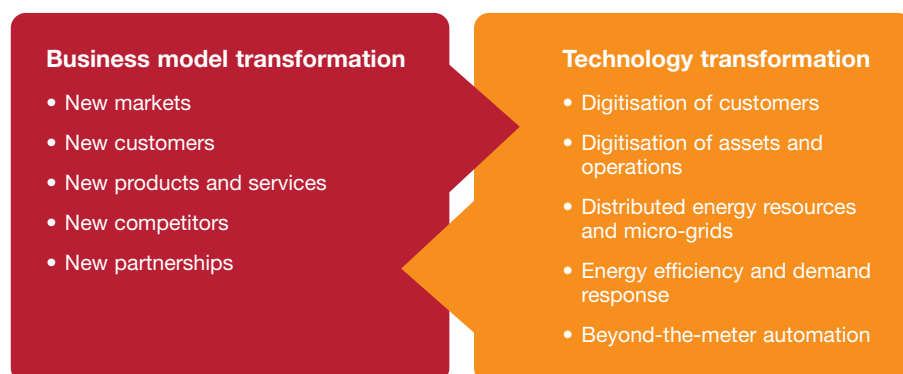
Business model transformation

• New markets
• New customers
• New products and services
• New competitors
• New partnerships

Technology transformation

• Digitisation of customers
• Digitisation of assets and operations
• Distributed energy resources and micro-grids
• Energy efficiency and demand response
• Beyond-the-meter automation